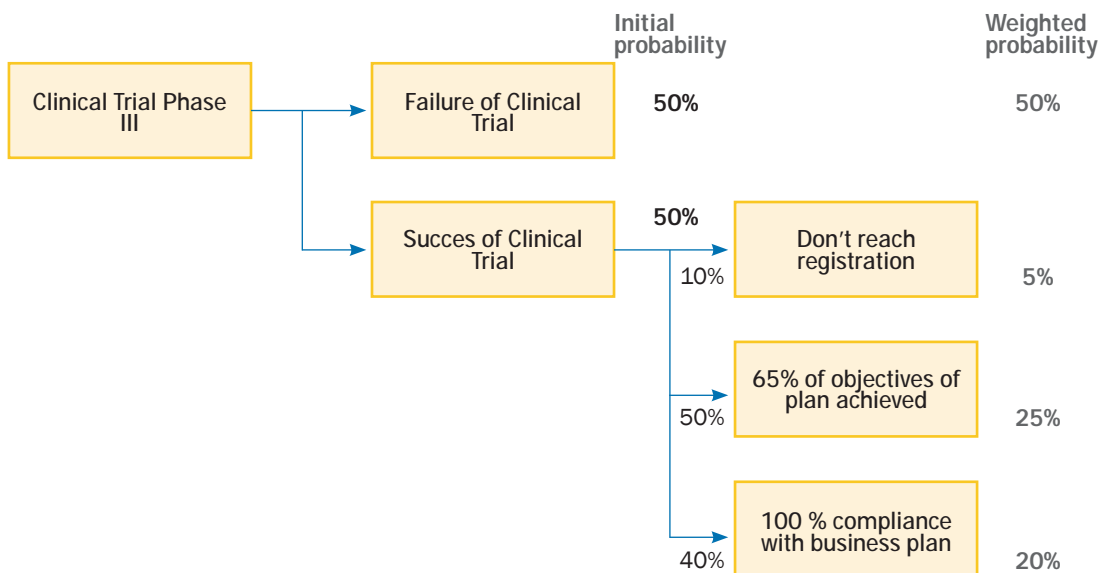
Initial probability

Weighted probability

Clinical Trial Phase III

Failure of Clinical Trial

50%

50%

Succes of Clinical Trial

50%

Don’t reach registration

10%

5%

65% of objectives of plan achieved

50%

25%

100 % compliance with business plan

40%

20%